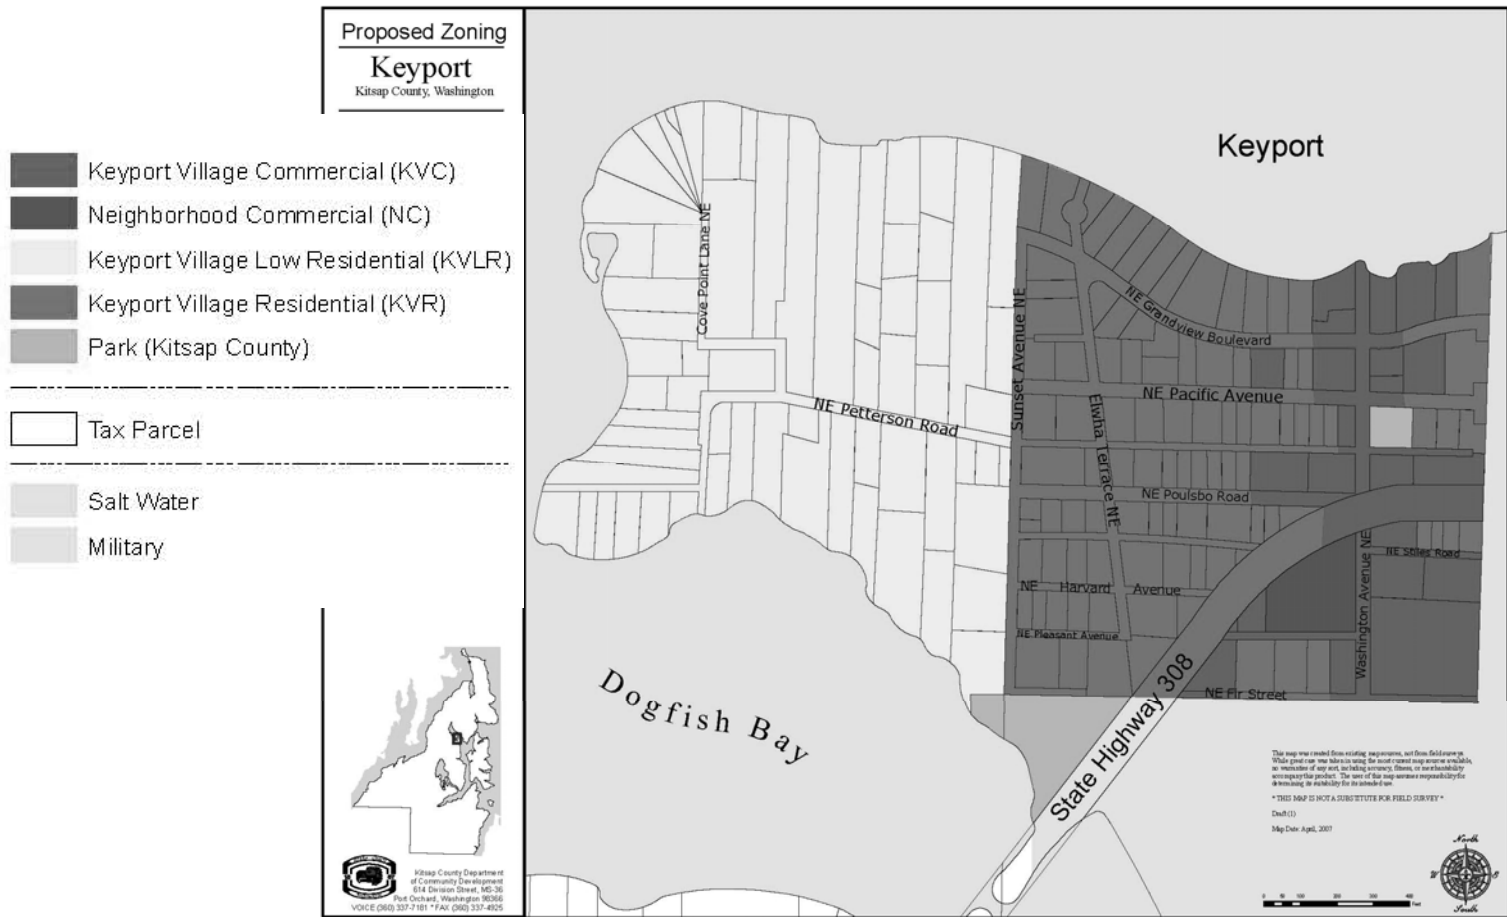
Proposed Zoning
Keyport
Kitsap County, Washington

Keyport Village Commercial (KVC)
Neighborhood Commercial (NC)
Keyport Village Low Residential (KVLR)
Keyport Village Residential (KVR)
Park (Kitsap County)

Tax Parcel

Salt Water
Military

Kitsap County Department of Community Development
614 Division Street, MS-36
Port Orchard, Washington 98366
VOICE (360) 337-7181 * FAX (360) 337-4925

Keyport

Cove Point Lane NE
NE Petterson Road
Sunset Avenue NE
NE Grandview Boulevard
NE Pacific Avenue
Elwha Terrace NE
NE Poulsbo Road
NE Stiles Road
NE Harvard Avenue
NE Pleasant Avenue
Washington Avenue NE
NE Fir Street
State Highway 308

Dogfish Bay

This map was created from existing map sources, not from field surveys. While great care was taken in using the most current map sources available, no warranties of any sort, including accuracy, fitness, or merchantability accompany this product. The users of this map assumes responsibility for determining its suitability for its intended use.
* THIS MAP IS NOT A SUBSTITUTE FOR FIELD SURVEY *
Draft (1)
Map Date: April, 2007

North
South
Feet